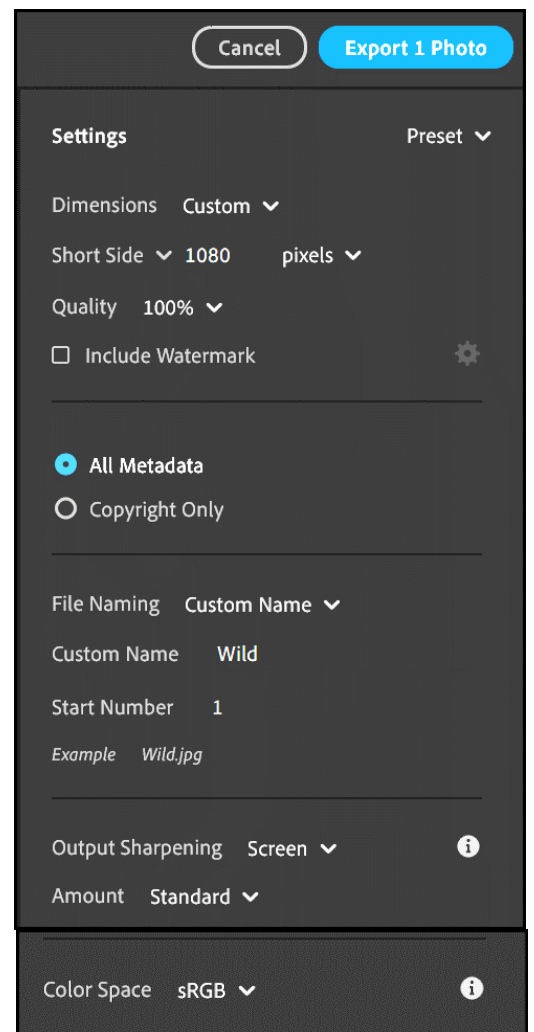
Cancel Export 1 Photo

Settings Preset

Dimensions Custom

Short Side 1080 pixels

Quality 100%

Include Watermark

All Metadata

Copyright Only

File Naming Custom Name

Custom Name Wild

Start Number 1

*Example* *Wild.jpg*

Output Sharpening Screen

Amount Standard

Color Space sRGB